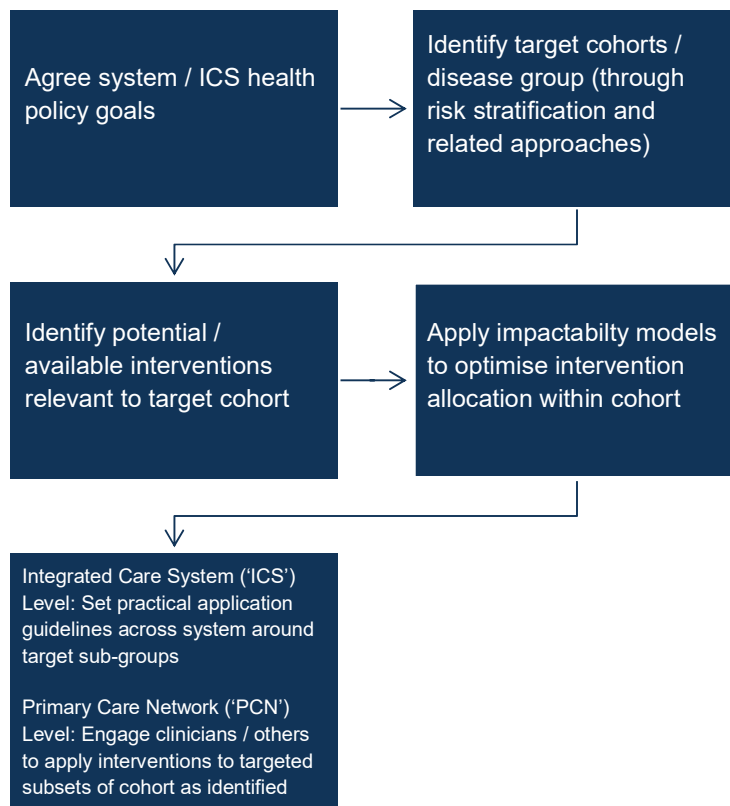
Agree system / ICS health policy goals

Identify target cohorts / disease group (through risk stratification and related approaches)

Identify potential / available interventions relevant to target cohort

Apply impactabilty models to optimise intervention allocation within cohort

Integrated Care System (‘ICS’) Level: Set practical application guidelines across system around target sub-groups

Primary Care Network (‘PCN’) Level: Engage clinicians / others to apply interventions to targeted subsets of cohort as identified